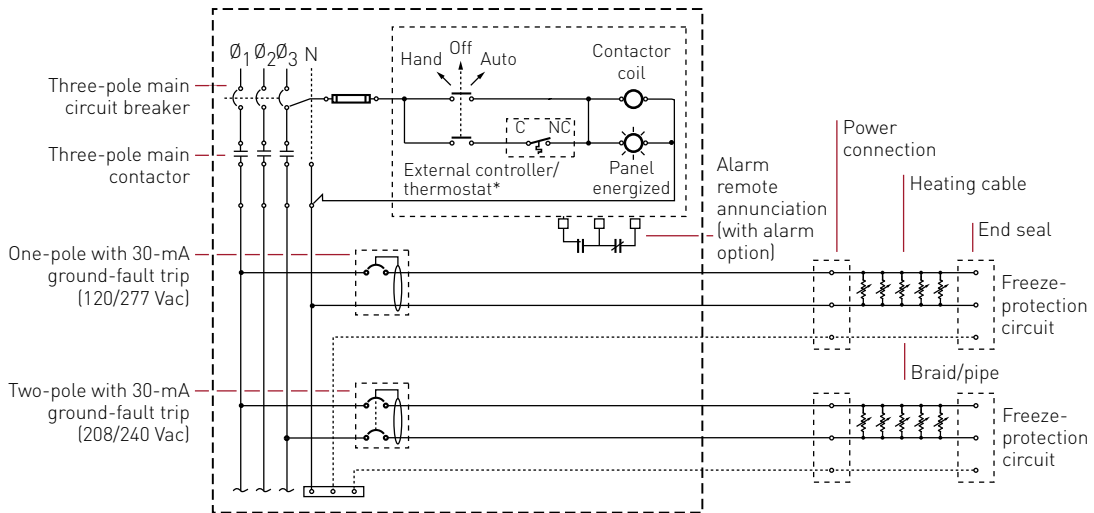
$Ø_1$ $Ø_2$ $Ø_3$ N

Hand Off Auto

Contactor coil

Three-pole main circuit breaker

Three-pole main contactor

C NC

External controller/ thermostat*

Panel energized

Power connection

Heating cable

Alarm remote annunciation (with alarm option)

End seal

One-pole with 30-mA ground-fault trip (120/277 Vac)

Freeze-protection circuit

Braid/pipe

Two-pole with 30-mA ground-fault trip (208/240 Vac)

Freeze-protection circuit